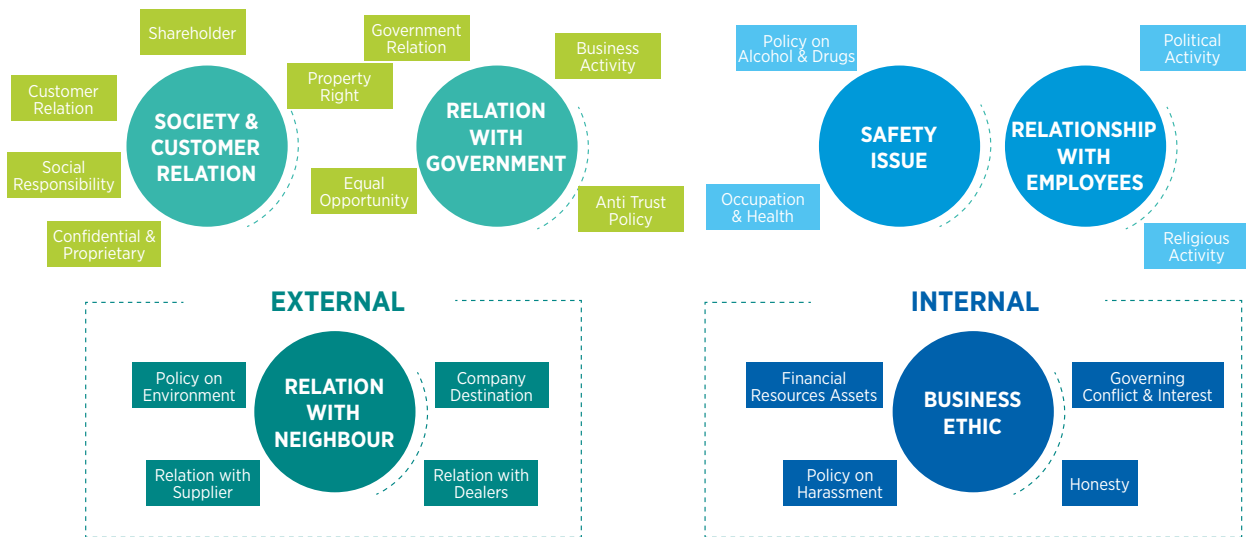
Shareholder

Customer Relation

SOCIETY & CUSTOMER RELATION

Social Responsibility

Confidential & Proprietary

Government Relation

Property Right

RELATION WITH GOVERNMENT

Business Activity

Equal Opportunity

Anti Trust Policy

Policy on Alcohol & Drugs

SAFETY ISSUE

Occupation & Health

Political Activity

RELATIONSHIP WITH EMPLOYEES

Religious Activity

EXTERNAL

Policy on Environment

RELATION WITH NEIGHBOUR

Company Destination

Relation with Supplier

Relation with Dealers

INTERNAL

Financial Resources Assets

BUSINESS ETHIC

Governing Conflict & Interest

Policy on Harassment

Honesty